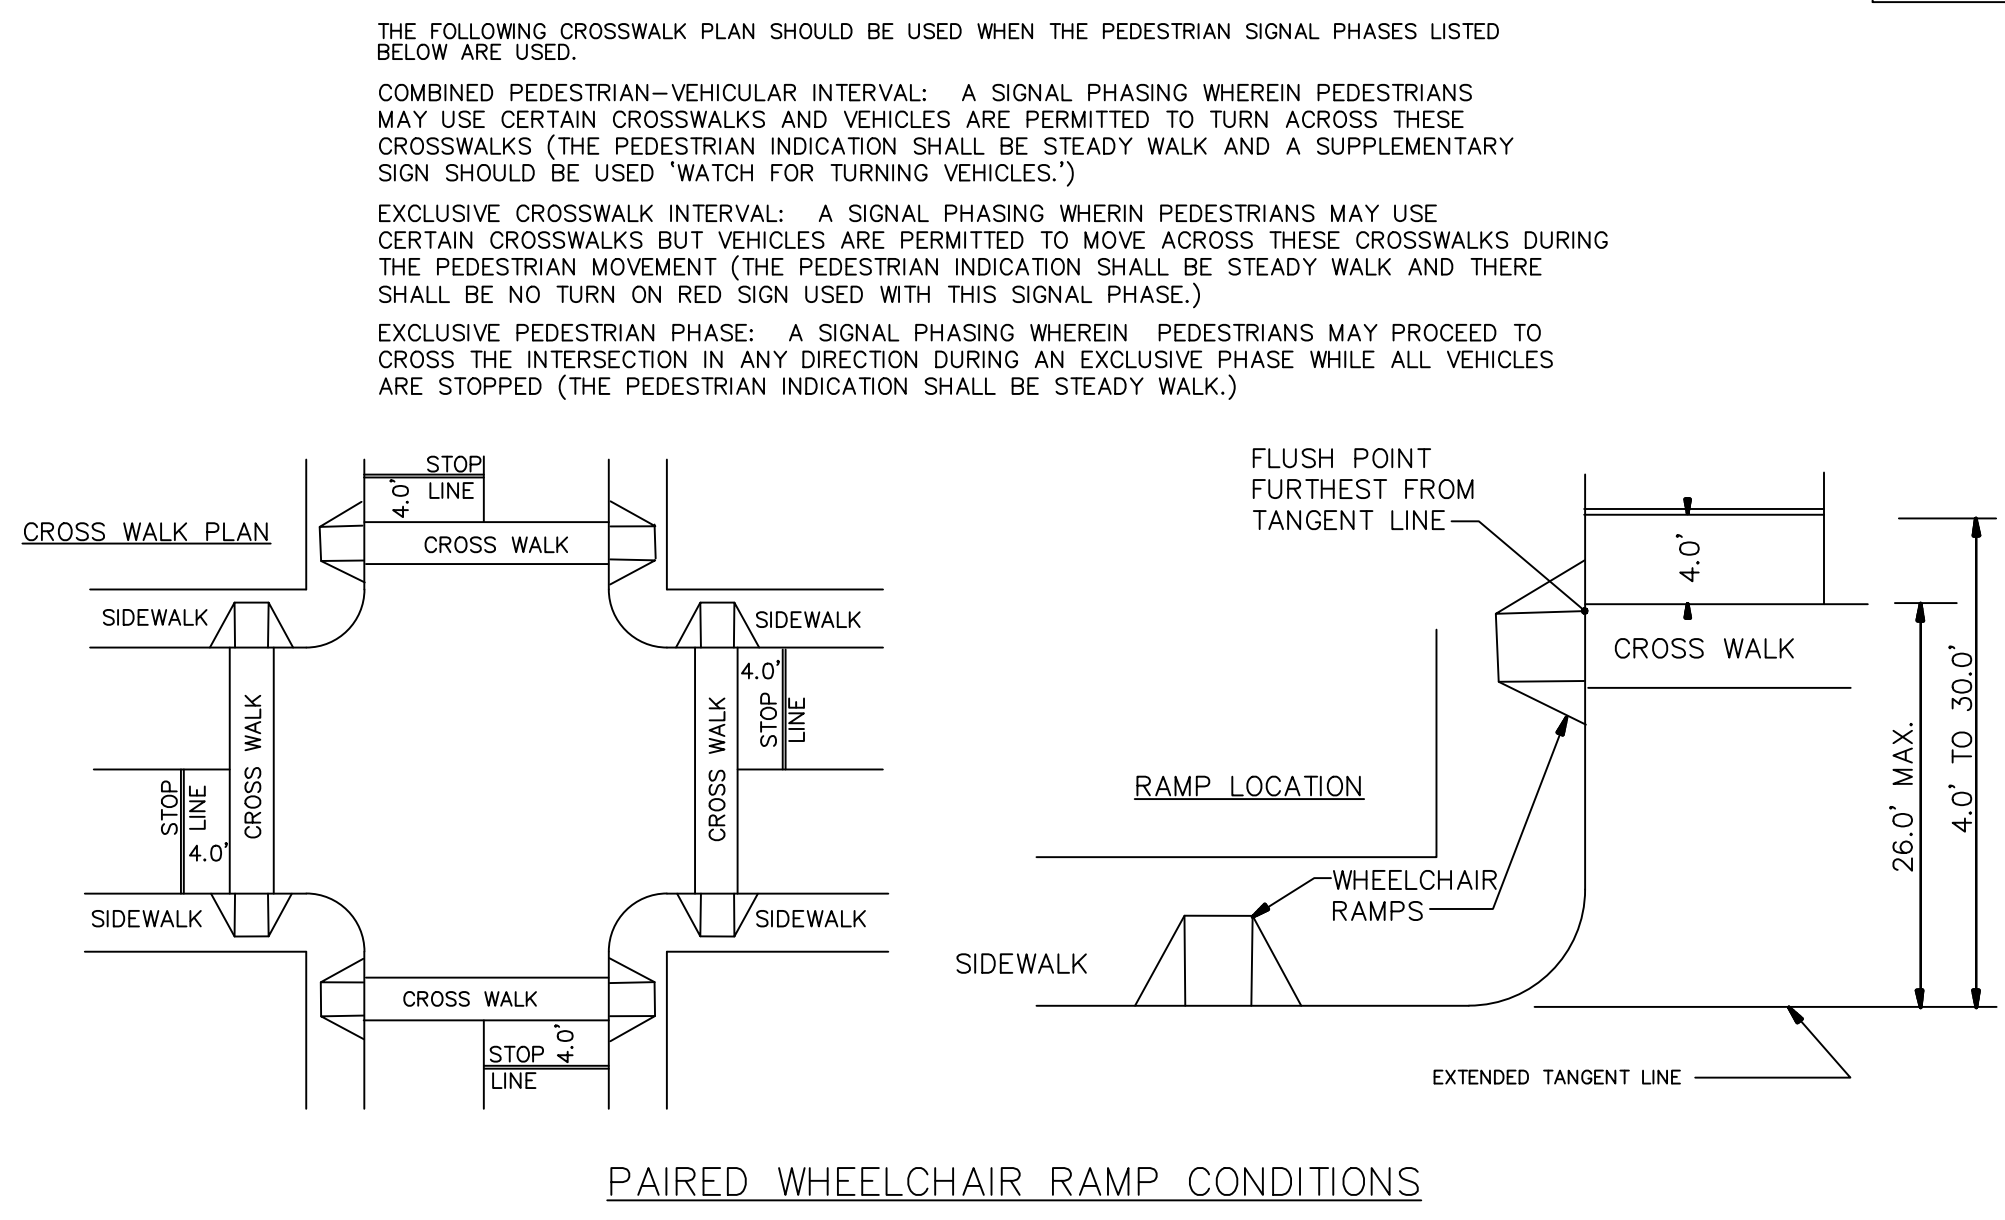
THE FOLLOWING CROSSWALK PLAN SHOULD BE USED WHEN THE PEDESTRIAN SIGNAL PHASES LISTED BELOW ARE USED.

COMBINED PEDESTRIAN–VEHICULAR INTERVAL: A SIGNAL PHASING WHEREIN PEDESTRIANS MAY USE CERTAIN CROSSWALKS AND VEHICLES ARE PERMITTED TO TURN ACROSS THESE CROSSWALKS (THE PEDESTRIAN INDICATION SHALL BE STEADY WALK AND A SUPPLEMENTARY SIGN SHOULD BE USED 'WATCH FOR TURNING VEHICLES.')

EXCLUSIVE CROSSWALK INTERVAL: A SIGNAL PHASING WHERIN PEDESTRIANS MAY USE CERTAIN CROSSWALKS BUT VEHICLES ARE PERMITTED TO MOVE ACROSS THESE CROSSWALKS DURING THE PEDESTRIAN MOVEMENT (THE PEDESTRIAN INDICATION SHALL BE STEADY WALK AND THERE SHALL BE NO TURN ON RED SIGN USED WITH THIS SIGNAL PHASE.)

EXCLUSIVE PEDESTRIAN PHASE: A SIGNAL PHASING WHEREIN PEDESTRIANS MAY PROCEED TO CROSS THE INTERSECTION IN ANY DIRECTION DURING AN EXCLUSIVE PHASE WHILE ALL VEHICLES ARE STOPPED (THE PEDESTRIAN INDICATION SHALL BE STEADY WALK.)

CROSS WALK PLAN

STOP LINE
4.0'
CROSS WALK
SIDEWALK
SIDEWALK
4.0'
STOP LINE
CROSS WALK
CROSS WALK
STOP LINE
4.0'
SIDEWALK
SIDEWALK
CROSS WALK
4.0'
STOP LINE

FLUSH POINT FURTHEST FROM TANGENT LINE
4.0'
CROSS WALK
RAMP LOCATION
WHEELCHAIR RAMPS
SIDEWALK
26.0' MAX.
4.0' TO 30.0'
EXTENDED TANGENT LINE

PAIRED WHEELCHAIR RAMP CONDITIONS